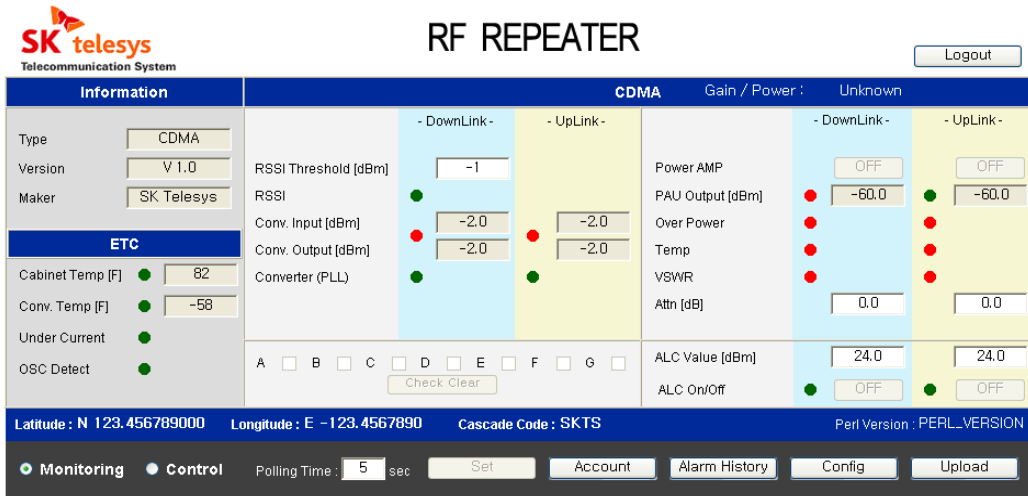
SK telesys
Telecommunication System

RF REPEATER

Logout

Information

Type CDMA
Version V 1.0
Maker SK Telesys

ETC

Cabinet Temp [F] 82
Conv. Temp [F] -58
Under Current
OSC Detect

CDMA Gain / Power : Unknown

- DownLink - - UpLink -

RSSI Threshold [dBm] -1
RSSI
Conv. Input [dBm] -2.0 -2.0
Conv. Output [dBm] -2.0 -2.0
Converter (PLL)

A B C D E F G
Check Clear

- DownLink - - UpLink -

Power AMP OFF OFF
PAU Output [dBm] -60.0 -60.0
Over Power
Temp
VSWR
Attn [dB] 0.0 0.0

ALC Value [dBm] 24.0 24.0
ALC On/Off OFF OFF

Latitude : N 123.456789000 Longitude : E -123.4567890 Cascade Code : SKTS Perl Version : PERL_VERSION

Monitoring Control Polling Time : 5 sec Set Account Alarm History Config Upload